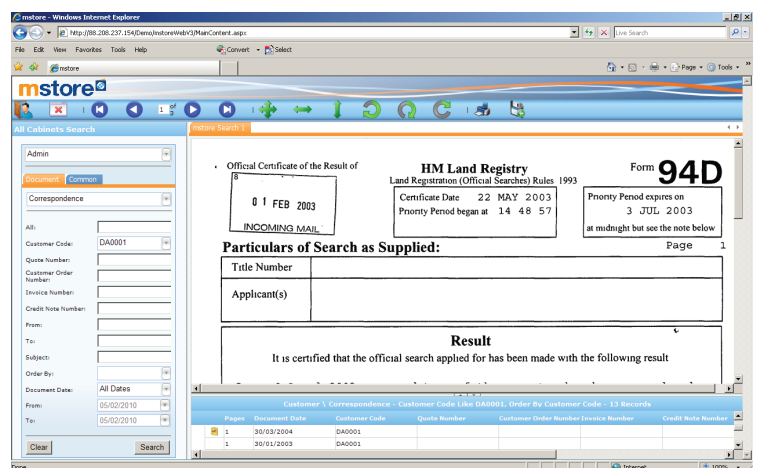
mstore - Windows Internet Explorer

http://88.208.237.154/Demo/mstoreWebV3/MainContent.aspx

Live Search

File Edit View Favorites Tools Help

Convert Select

mstore

Page Tools

mstore

1 of 3

All Cabinets Search

mstore Search 1

Admin

Document Common

Correspondence

All:

Customer Code: DA0001

Quote Number:

Customer Order Number:

Invoice Number:

Credit Note Number:

From:

To:

Subject:

Order By:

Document Date: All Dates

From: 05/02/2010

To: 05/02/2010

Clear Search

Official Certificate of the Result of

8

0 1 FEB 2003

INCOMING MAIL

HM Land Registry

Land Registration (Official Searches) Rules 1993

Form 94D

Certificate Date 22 MAY 2003

Priority Period began at 14 48 57

Priority Period expires on

3 JUL 2003

at midnight but see the note below

Particulars of Search as Supplied:

Page 1

| Title Number | |
|---|---|
| Applicant(s) | |

Result

It is certified that the official search applied for has been made with the following result

Customer \ Correspondence - Customer Code Like DA0001, Order By Customer Code - 13 Records

| | Pages | Document Date | Customer Code | Quote Number | Customer Order Number | Invoice Number | Credit Note Number |
|---|---|---|---|---|---|---|---|
| | 1 | 30/03/2004 | DA0001 | | | | |
| | 1 | 30/01/2003 | DA0001 | | | | |

Done

Internet

100%